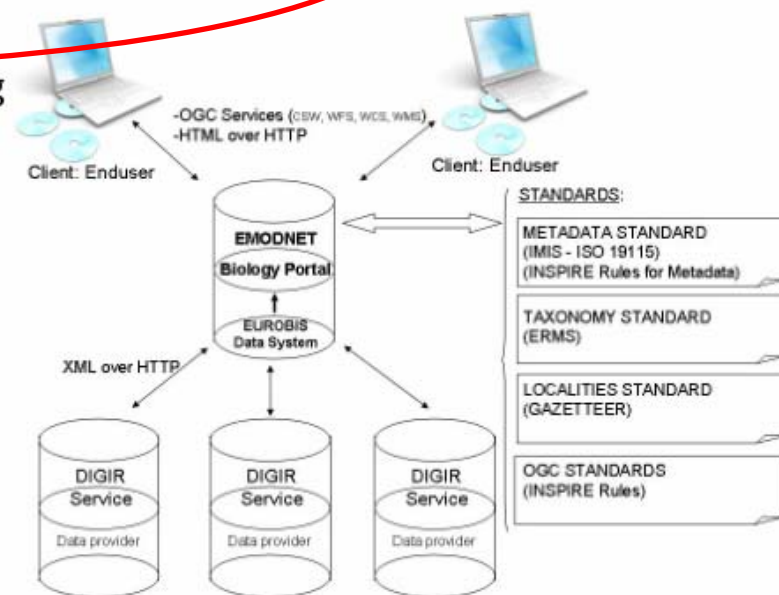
g

-OGC Services (CSW, WFS, WCS, WMS)
-HTML over HTTP

Client: Enduser

Client: Enduser

EMODNET
Biology Portal

EUROBIS
Data System

STANDARDS:

METADATA STANDARD
(IMIS - ISO 19115)
(INSPIRE Rules for Metadata)

TAXONOMY STANDARD
(ERMS)

LOCALITIES STANDARD
(GAZETTEER)

OGC STANDARDS
(INSPIRE Rules)

XML over HTTP

DIGIR
Service
Data provider

DIGIR
Service
Data provider

DIGIR
Service
Data provider